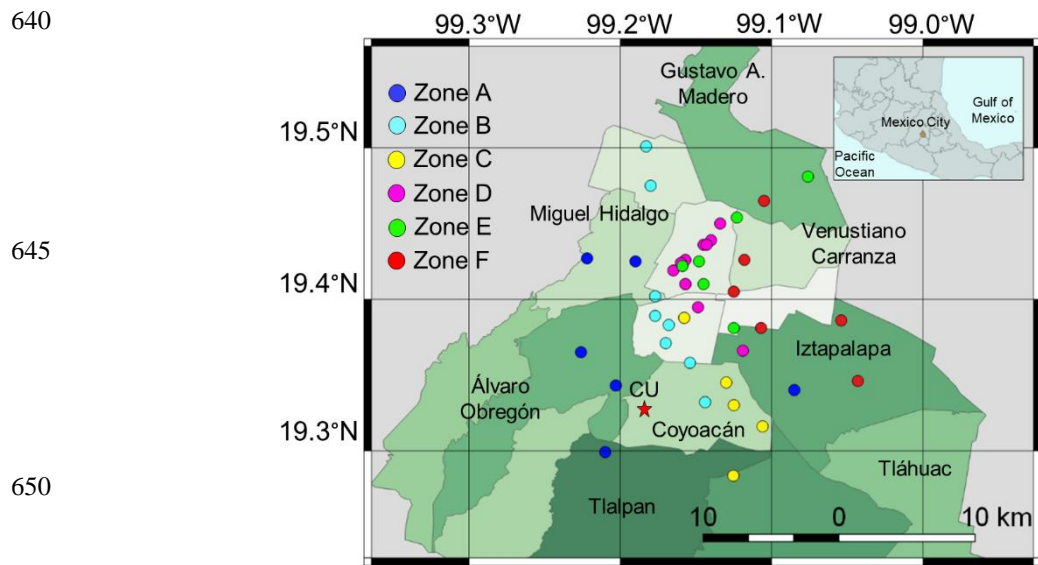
640

645

650

99.3°W 99.2°W 99.1°W 99.0°W

19.5°N

19.4°N

19.3°N

Zone A
Zone B
Zone C
Zone D
Zone E
Zone F

Gustavo A. Madero

Gulf of Mexico

Mexico City

Pacific Ocean

Miguel Hidalgo

Venustiano Carranza

Iztapalapa

Álvaro Obregón

CU

Coyoacán

Tláhuac

Tlalpan

10 0 10 km